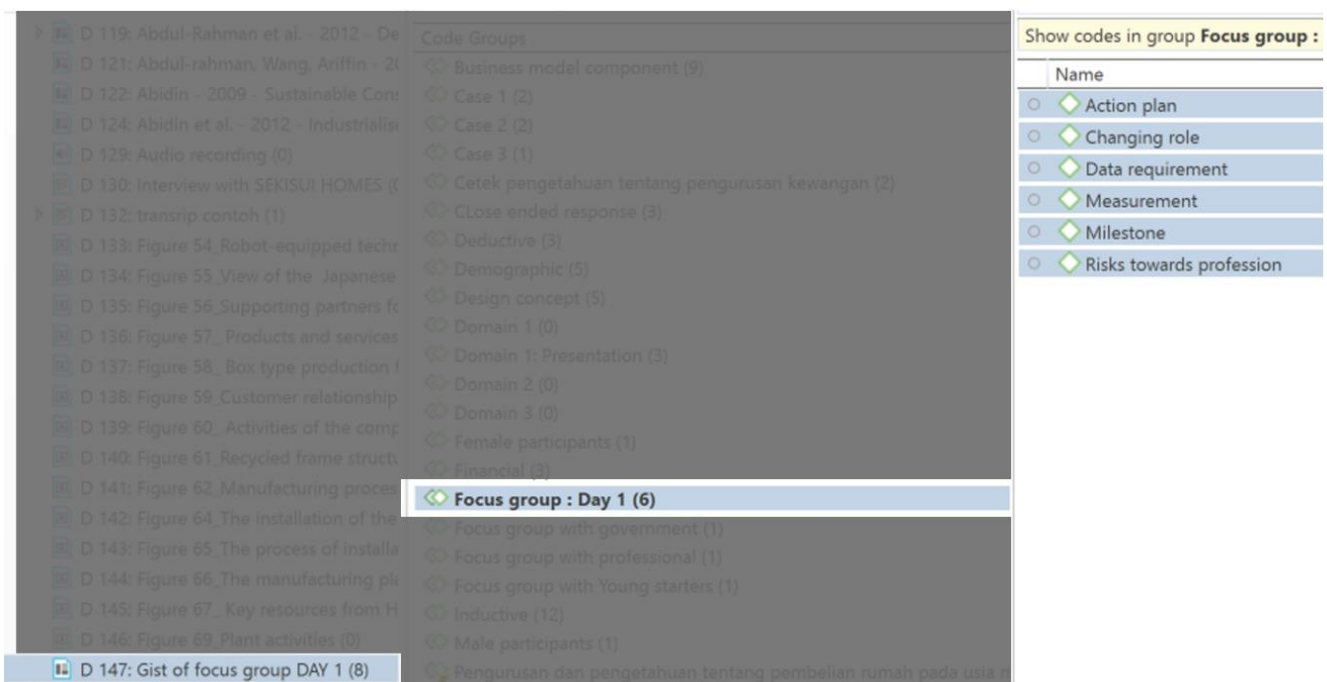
D 119: Abdul-Rahman et al. - 2012 - De
D 121: Abdul-rahman, Wang, Ariffin - 2(
D 122: Abidin - 2009 - Sustainable Con:
D 124: Abidin et al. - 2012 - Industrialis
D 129: Audio recording (0)
D 130: Interview with SEKISUI HOMES (C
D 132: transrip contoh (1)
D 133: Figure 54_Robot-equipped techr
D 134: Figure 55_View of the Japanese
D 135: Figure 56_Supporting partners fc
D 136: Figure 57_ Products and services
D 137: Figure 58_ Box type production
D 138: Figure 59_Customer relationship
D 139: Figure 60_ Activities of the comp
D 140: Figure 61_Recycled frame structu
D 141: Figure 62_Manufacturing proces
D 142: Figure 64_The installation of the
D 143: Figure 65_The process of installa
D 144: Figure 66_The manufacturing pl
D 145: Figure 67_ Key resources from H
D 146: Figure 69_Plant activities (0)
D 147: Gist of focus group DAY 1 (8)

Code Groups
Business model component (9)
Case 1 (2)
Case 2 (2)
Case 3 (1)
Cetek pengetahuan tentang pengurusan kewangan (2)
CLose ended response (3)
Deductive (3)
Demographic (5)
Design concept (5)
Domain 1 (0)
Domain 1: Presentation (3)
Domain 2 (0)
Domain 3 (0)
Female participants (1)
Financial (3)
Focus group : Day 1 (6)
Focus group with government (1)
Focus group with professional (1)
Focus group with Young starters (1)
Inductive (12)
Male participants (1)
Pengurusan dan pengetahuan tentang pembelian rumah pada usia m

Show codes in group Focus group :
Name
Action plan
Changing role
Data requirement
Measurement
Milestone
Risks towards profession